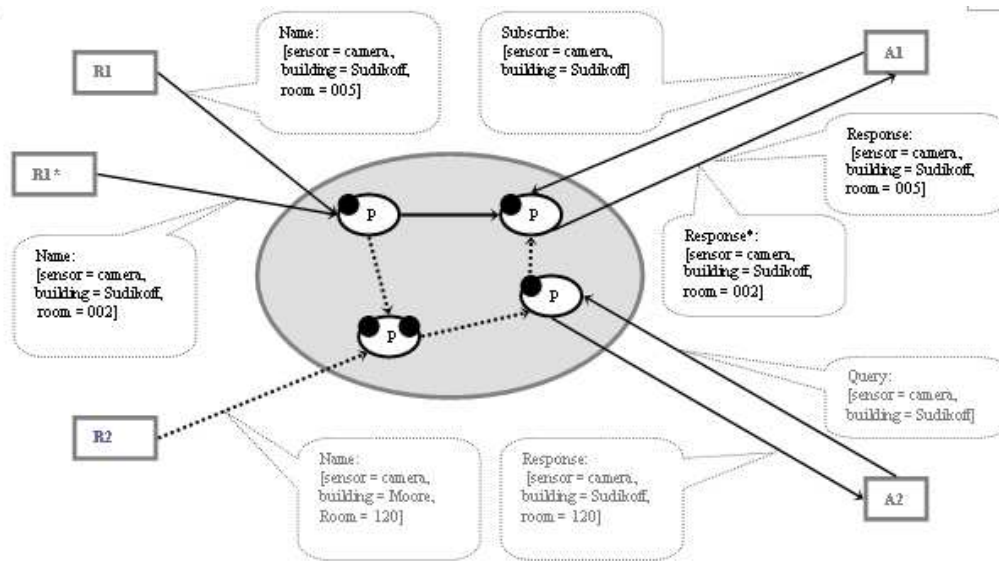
Name:
[sensor = camera,
building = Sudikoff,
room = 005]

Subscribe:
[sensor = camera,
building = Sudikoff]

R1

A1

Response:
[sensor = camera,
building = Sudikoff,
room = 005]

R1*

p

p

Response*:
[sensor = camera,
building = Sudikoff,
room = 002]

Name:
[sensor = camera,
building = Sudikoff,
room = 002]

p

p

Query:
[sensor = camera,
building = Sudikoff]

R2

Name:
[sensor = camera,
building = Moore,
Room = 120]

Response:
[sensor = camera,
building = Sudikoff,
room = 120]

A2